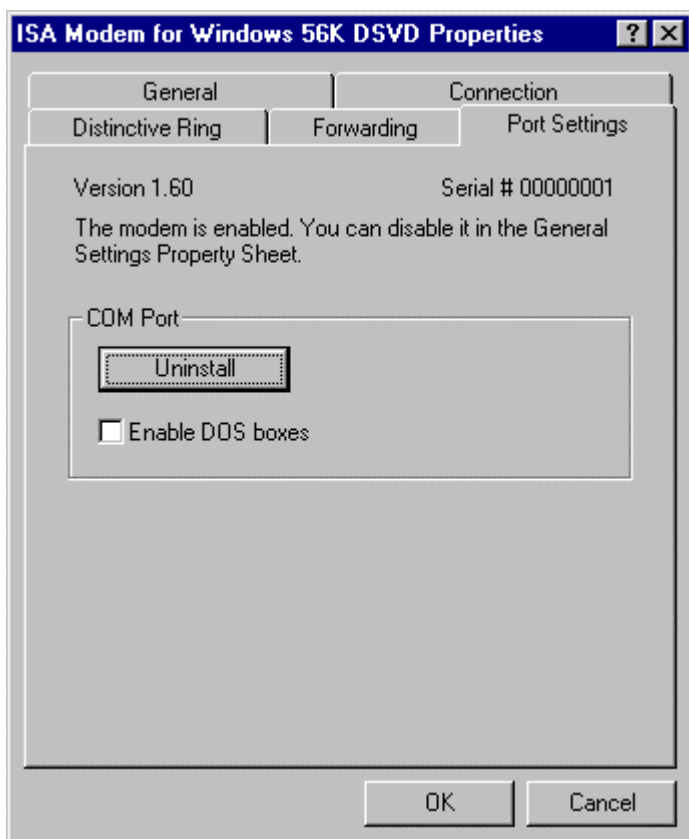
ISA Modem for Windows 56K DSVD Properties

?

General

Connection

Distinctive Ring

Forwarding

Port Settings

Version 1.60

Serial # 00000001

The modem is enabled. You can disable it in the General Settings Property Sheet.

COM Port

Uninstall

Enable DOS boxes

OK

Cancel